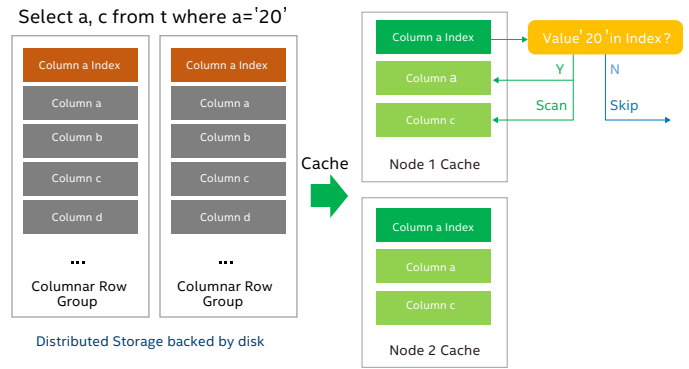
Select a, c from t where a='20'

Column a Index
Column a
Column b
Column c
Column d
...
Columnar Row Group

Column a Index
Column a
Column b
Column c
Column d
...
Columnar Row Group

Distributed Storage backed by disk

Cache

Column a Index
Column a
Column c
Node 1 Cache

Value '20' in Index?
Y
N
Scan
Skip

Column a Index
Column a
Column c
Node 2 Cache